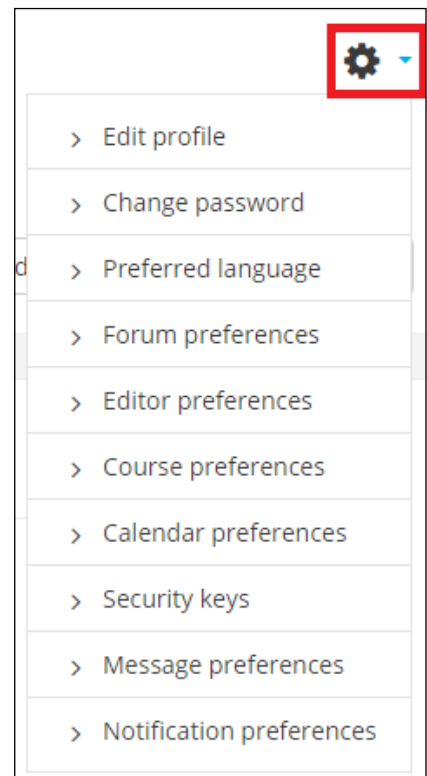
d

> Edit profile

> Change password

> Preferred language

> Forum preferences

> Editor preferences

> Course preferences

> Calendar preferences

> Security keys

> Message preferences

> Notification preferences